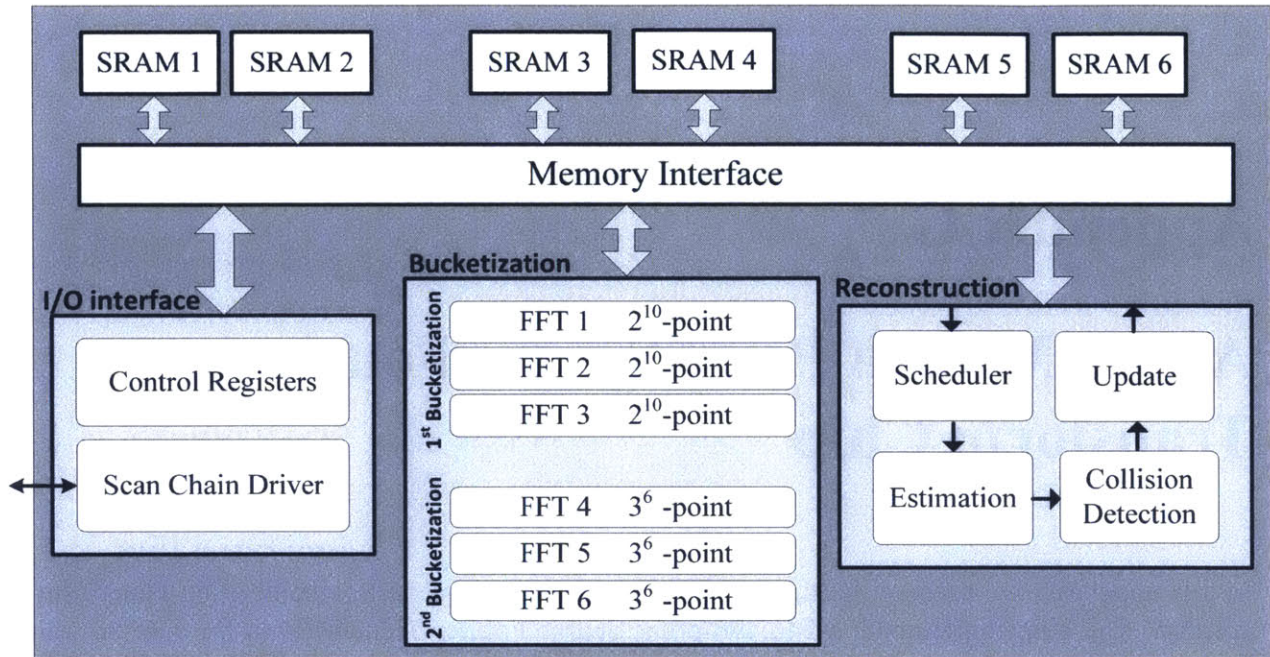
SRAM 1
SRAM 2
SRAM 3
SRAM 4
SRAM 5
SRAM 6

Memory Interface

I/O interface
Control Registers
Scan Chain Driver

Bucketization
$1^{st}$ Bucketization
FFT 1 $2^{10}$-point
FFT 2 $2^{10}$-point
FFT 3 $2^{10}$-point
$2^{nd}$ Bucketization
FFT 4 $3^6$ -point
FFT 5 $3^6$ -point
FFT 6 $3^6$ -point

Reconstruction
Scheduler
Update
Estimation
Collision Detection